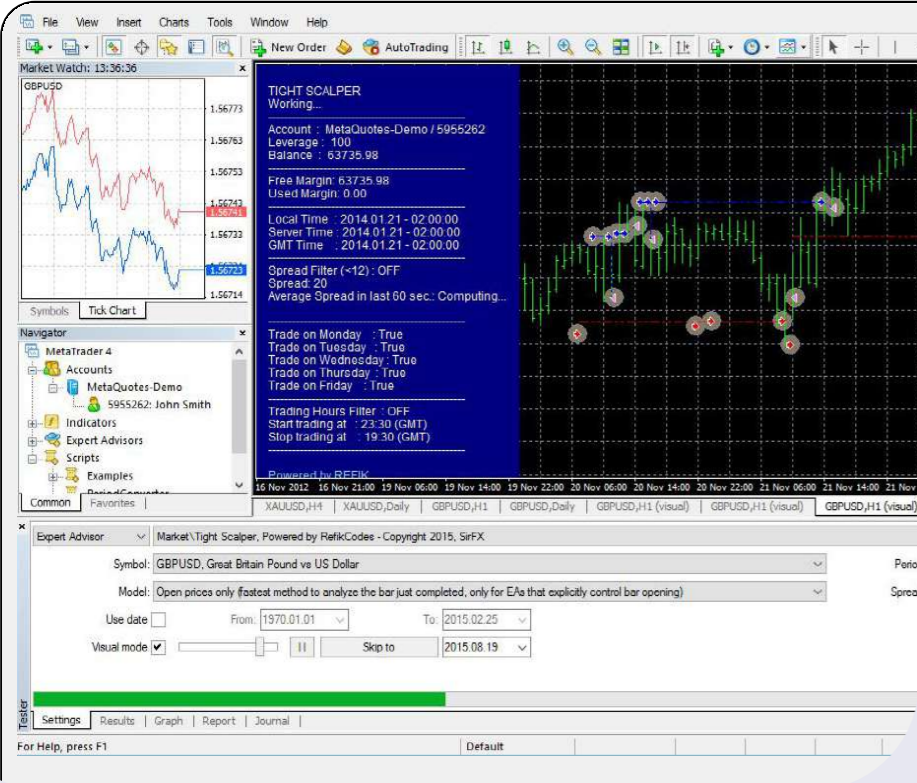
File View Insert Charts Tools Window Help

New Order AutoTrading

Market Watch: 13:36:36

GBPUSD

1.56773
1.56763
1.56753
1.56743
1.56741
1.56733
1.56723
1.56714

Symbols Tick Chart

Navigator

MetaTrader 4
Accounts
MetaQuotes-Demo
5955262: John Smith
Indicators
Expert Advisors
Scripts
Examples
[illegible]

Common Favorites

TIGHT SCALPER
Working...

Account : MetaQuotes-Demo / 5955262
Leverage : 100
Balance : 63735.98

Free Margin: 63735.98
Used Margin: 0.00

Local Time : 2014.01.21 - 02:00:00
Server Time : 2014.01.21 - 02:00:00
GMT Time : 2014.01.21 - 02:00:00

Spread Filter (<12) : OFF
Spread: 20
Average Spread in last 60 sec.: Computing...

Trade on Monday : True
Trade on Tuesday : True
Trade on Wednesday : True
Trade on Thursday : True
Trade on Friday : True

Trading Hours Filter : OFF
Start trading at : 23:30 (GMT)
Stop trading at : 19:30 (GMT)

Powered by REFIK

16 Nov 2012 16 Nov 21:00 19 Nov 06:00 19 Nov 14:00 19 Nov 22:00 20 Nov 06:00 20 Nov 14:00 20 Nov 22:00 21 Nov 06:00 21 Nov

XAUUSD,H4 XAUUSD,Daily GBPUSD,H1 GBPUSD,Daily GBPUSD,H1 (visual) GBPUSD,H1 (visual) GBPUSD,H1 (visual)

Expert Advisor Market\Tight Scalper, Powered by RefikCodes - Copyright 2015, SirFX

Symbol: GBPUSD, Great Britain Pound vs US Dollar

Model: Open prices only (fastest method to analyze the bar just completed, only for EAs that explicitly control bar opening)

Use date From: 1970.01.01 To: 2015.02.25

Visual mode Skip to 2015.08.19

Perio
Spread

Tester

Settings Results Graph Report Journal

For Help, press F1 Default